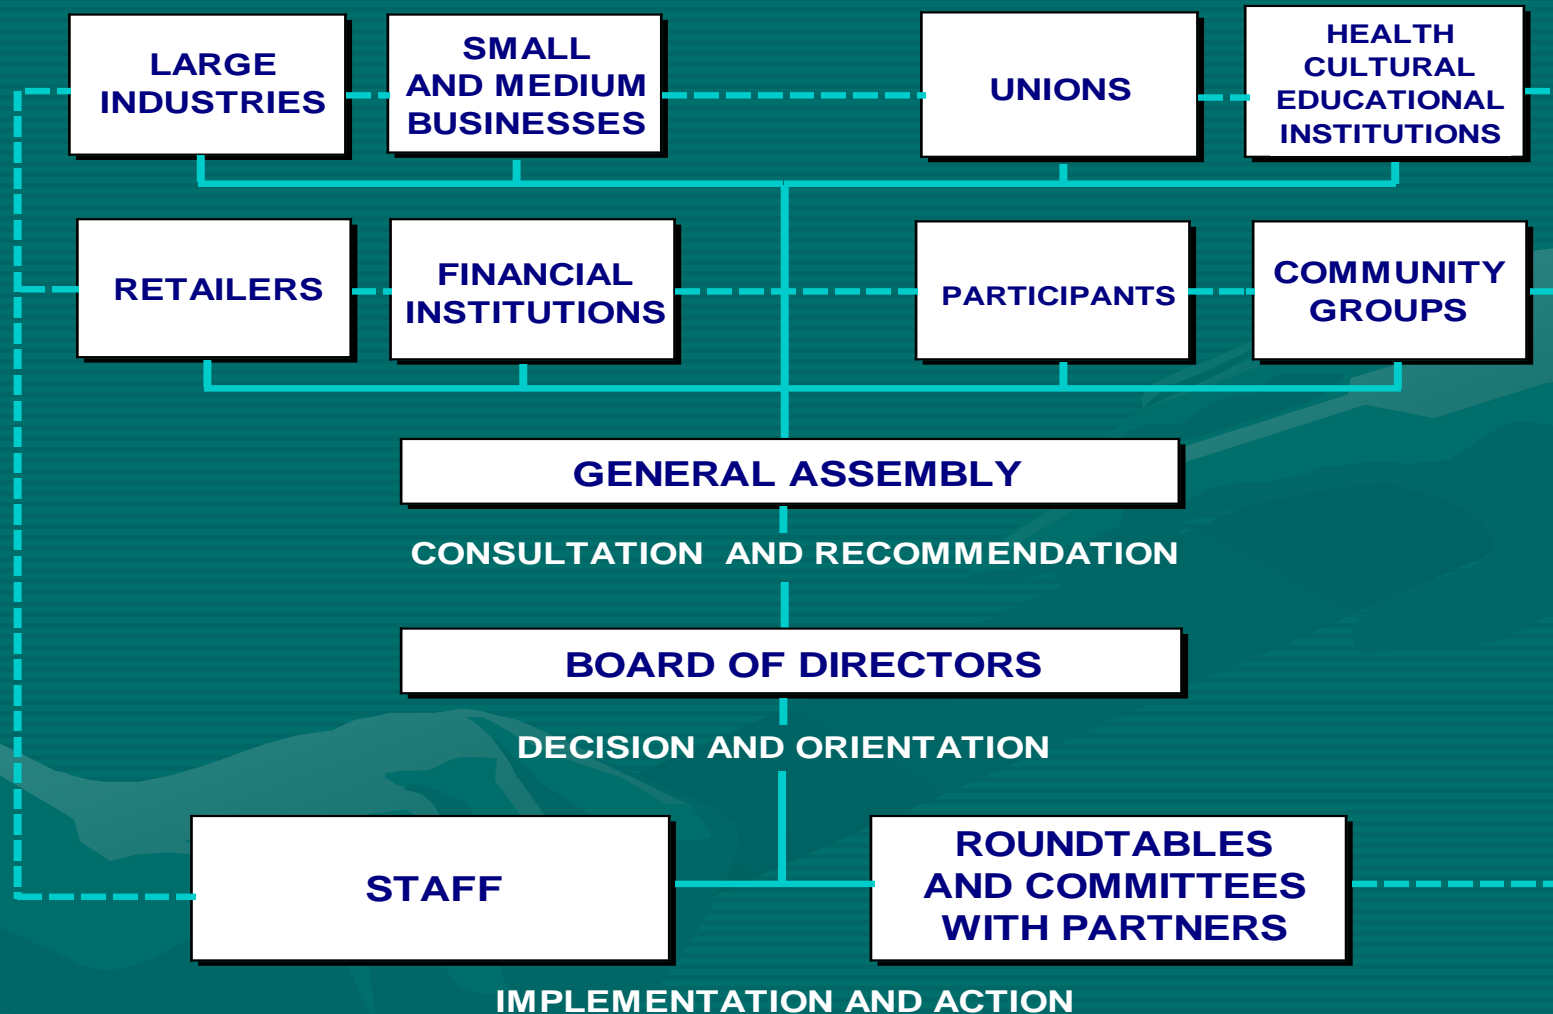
LARGE INDUSTRIES

SMALL AND MEDIUM BUSINESSES

UNIONS

HEALTH CULTURAL EDUCATIONAL INSTITUTIONS

RETAILERS

FINANCIAL INSTITUTIONS

PARTICIPANTS

COMMUNITY GROUPS

GENERAL ASSEMBLY

CONSULTATION AND RECOMMENDATION

BOARD OF DIRECTORS

DECISION AND ORIENTATION

STAFF

ROUNDTABLES AND COMMITTEES WITH PARTNERS

IMPLEMENTATION AND ACTION